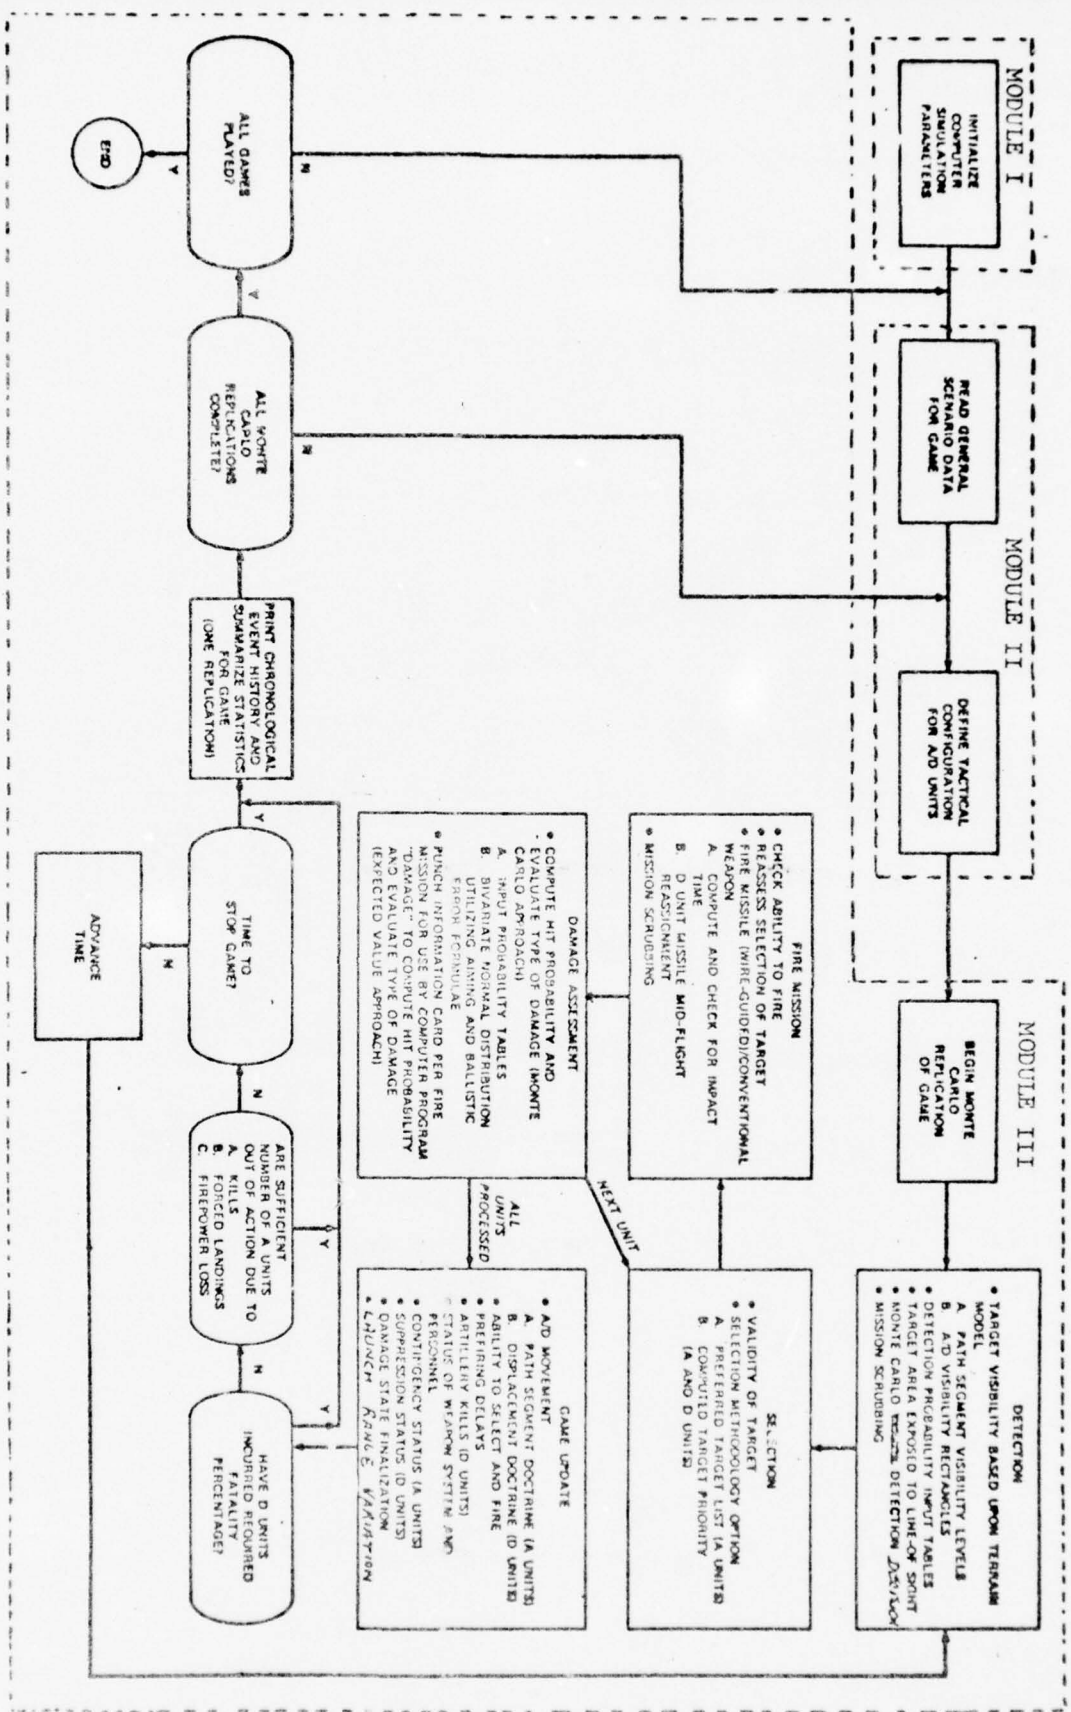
MODULE I

INITIALIZE COMPUTER SIMULATION PARAMETERS

MODULE II

READ GENERAL SCENARIO DATA FOR GAME

DEFINE TACTICAL CONFIGURATION FOR A/D UNITS

MODULE III

BEGIN MONTE CARLO REPLICATON OF GAME

DETECTION
• TARGET VISIBILITY BASED UPON TERRAIN MODEL
A. PATH SEGMENT VISIBILITY LEVELS
B. A/D VISIBILITY RECTANGLES
• DETECTION PROBABILITY INPUT TABLES
• TARGET AREA EXPOSED TO LINE-OF SIGHT
• MONTE CARLO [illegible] DETECTION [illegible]
• MISSION SCRUBBING

SELECTION
• VALIDITY OF TARGET
• SELECTION METHODOLOGY OPTION
A. PREFERRED TARGET LIST (A UNITS)
B. COMPUTED TARGET PRIORITY (A AND D UNITS)

FIRE MISSION
• CHECK ABILITY TO FIRE
• REASSESS SELECTION OF TARGET
• FIRE MISSILE (WIRE-GUIDED)/CONVENTIONAL WEAPON
A. COMPUTE AND CHECK FOR IMPACT TIME
B. D UNIT MISSILE MID-FLIGHT REASSIGNMENT
• MISSION SCRUBBING

NEXT UNIT

DAMAGE ASSESSMENT
• COMPUTE HIT PROBABILITY AND EVALUATE TYPE OF DAMAGE (MONTE CARLO APPROACH)
A. INPUT PROBABILITY TABLES
B. BIVARIATE NORMAL DISTRIBUTION UTILIZING AIMING AND BALLISTIC ERROR FORMULAE
• PUNCH INFORMATION CARD PER FIRE MISSION FOR USE BY COMPUTER PROGRAM "DAMAGE" TO COMPUTE HIT PROBABILITY AND EVALUATE TYPE OF DAMAGE (EXPECTED VALUE APPROACH)

ALL UNITS PROCESSED

GAME UPDATE
• A/D MOVEMENT
A. PATH SEGMENT DOCTRINE (A UNITS)
B. DISPLACEMENT DOCTRINE (D UNITS)
• ABILITY TO SELECT AND FIRE
• PREFIRING DELAYS
• ARTILLERY KILLS (D UNITS)
• STATUS OF WEAPON SYSTEM AND PERSONNEL
• CONTINGENCY STATUS (A UNITS)
• SUPPRESSION STATUS (D UNITS)
• DAMAGE STATE FINALIZATION
• LAUNCH RANGE VARIATION

HAVE D UNITS INCURRED REQUIRED FATALITY PERCENTAGE?

Y

N

ARE SUFFICIENT NUMBER OF A UNITS OUT OF ACTION DUE TO
A. KILLS
B. FORCED LANDINGS
C. FIREPOWER LOSS

Y

N

TIME TO STOP GAME?

Y

N

ADVANCE TIME

PRINT CHRONOLOGICAL EVENT HISTORY AND SUMMARIZE STATISTICS FOR GAME (ONE REPLICATION)

ALL MONTE CARLO REPLICATIONS COMPLETE?

N

Y

ALL GAMES PLAYED?

N

Y

END